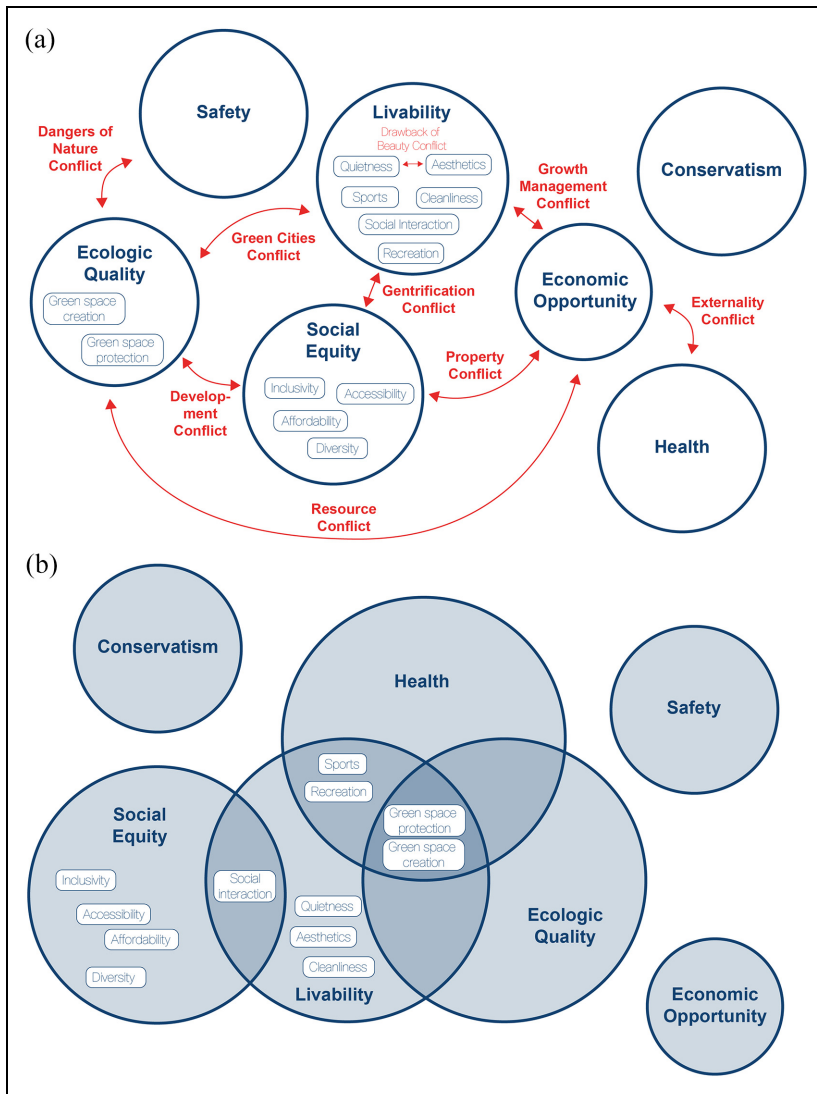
(a)

Safety

Dangers of Nature Conflict

Livability
Drawback of Beauty Conflict
Quietness
Aesthetics
Sports
Cleanliness
Social Interaction
Recreation

Growth Management Conflict

Conservatism

Green Cities Conflict

Ecologic Quality
Green space creation
Green space protection

Gentrification Conflict

Economic Opportunity

Externality Conflict

Social Equity
Inclusivity
Accessibility
Affordability
Diversity

Property Conflict

Development Conflict

Health

Resource Conflict

(b)

Conservatism

Health

Safety

Sports
Recreation

Social Equity

Green space protection
Green space creation

Inclusivity
Social interaction
Accessibility
Affordability
Quietness
Aesthetics
Cleanliness
Diversity

Ecologic Quality

Livability

Economic Opportunity